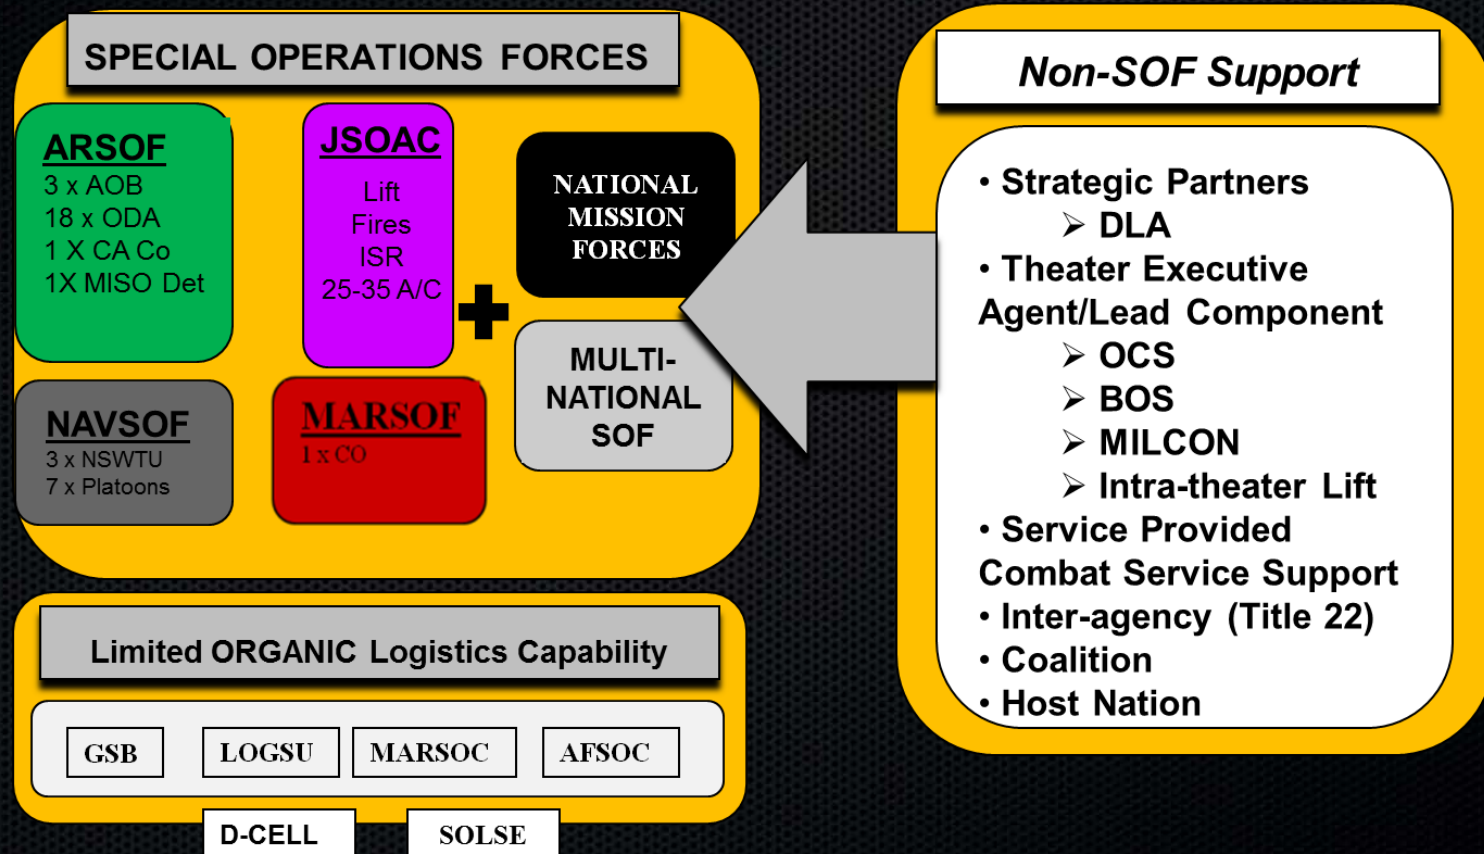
SPECIAL OPERATIONS FORCES

ARSOF
3 x AOB
18 x ODA
1 X CA Co
1X MISO Det

JSOAC
Lift
Fires
ISR
25-35 A/C

NATIONAL MISSION FORCES

NAVSOF
3 x NSWTU
7 x Platoons

MARSOF
1 x CO

MULTI-NATIONAL SOF

Non-SOF Support

• Strategic Partners
➢ DLA
• Theater Executive Agent/Lead Component
➢ OCS
➢ BOS
➢ MILCON
➢ Intra-theater Lift
• Service Provided Combat Service Support
• Inter-agency (Title 22)
• Coalition
• Host Nation

Limited ORGANIC Logistics Capability

GSB
LOGSU
MARSOC
AFSOC

D-CELL
SOLSE